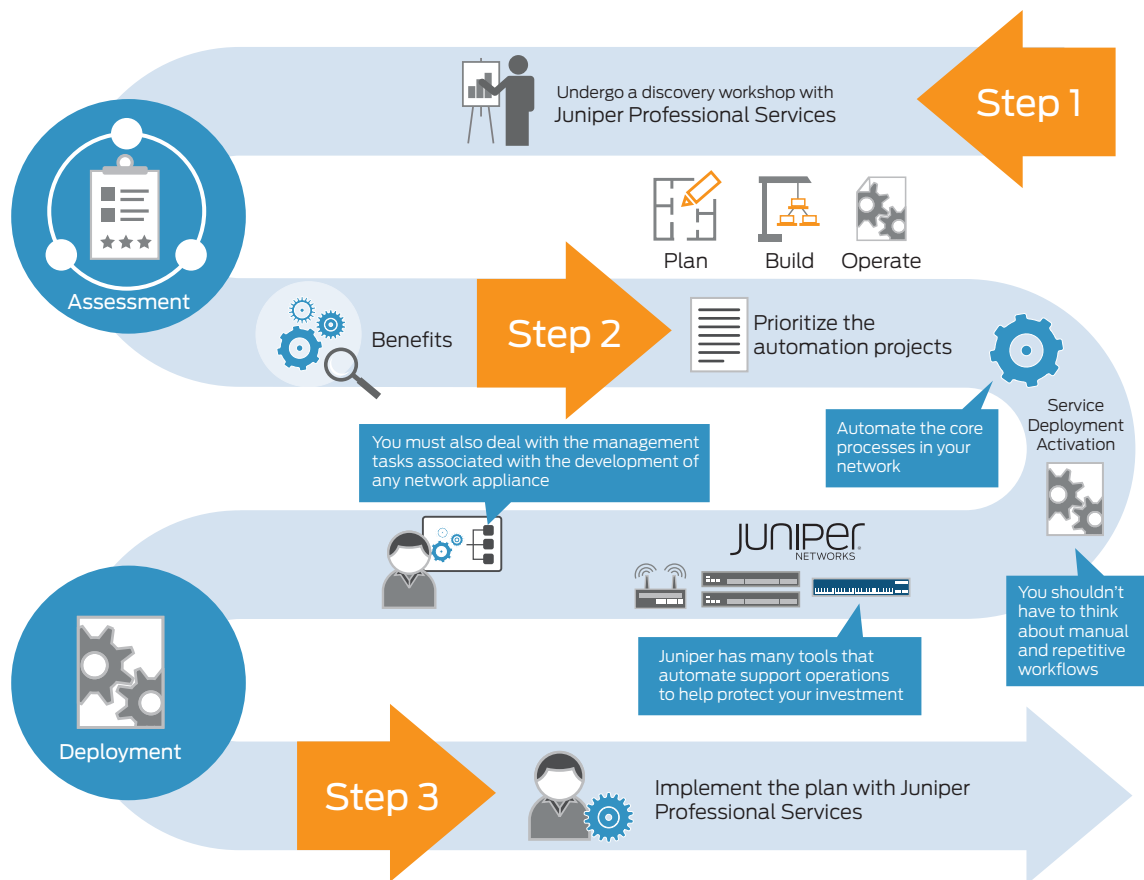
Undergo a discovery workshop with Juniper Professional Services

Step 1

Assessment

Plan

Build

Operate

Benefits

Step 2

Prioritize the automation projects

Service Deployment Activation

Automate the core processes in your network

You must also deal with the management tasks associated with the development of any network appliance

JUNIPER NETWORKS

You shouldn't have to think about manual and repetitive workflows

Juniper has many tools that automate support operations to help protect your investment

Deployment

Step 3

Implement the plan with Juniper Professional Services